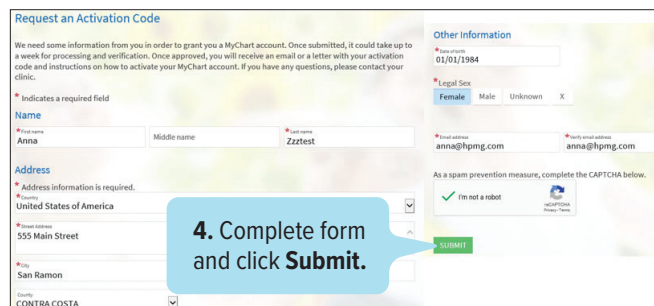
Request an Activation Code

We need some information from you in order to grant you a MyChart account. Once submitted, it could take up to a week for processing and verification. Once approved, you will receive an email or a letter with your activation code and instructions on how to activate your MyChart account. If you have any questions, please contact your clinic.

* Indicates a required field

Name

*First name
Anna

Middle name

*Last name
Zzztest

Address

* Address information is required.

*Country
United States of America

*Street Address
555 Main Street

*City
San Ramon

County
CONTRA COSTA

Other Information

*Date of birth
01/01/1984

*Legal Sex
Female Male Unknown X

*Email address
anna@hpmg.com

*Verify email address
anna@hpmg.com

As a spam prevention measure, complete the CAPTCHA below.

I'm not a robot
reCAPTCHA
Privacy - Terms

SUBMIT

4. Complete form and click Submit.